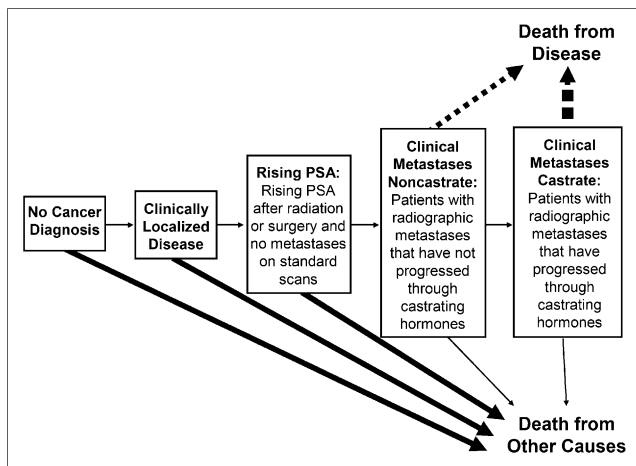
Death from Disease

No Cancer Diagnosis

Clinically Localized Disease

Rising PSA: Rising PSA after radiation or surgery and no metastases on standard scans

Clinical Metastases Noncastrate: Patients with radiographic metastases that have not progressed through castrating hormones

Clinical Metastases Castrate: Patients with radiographic metastases that have progressed through castrating hormones

Death from Other Causes